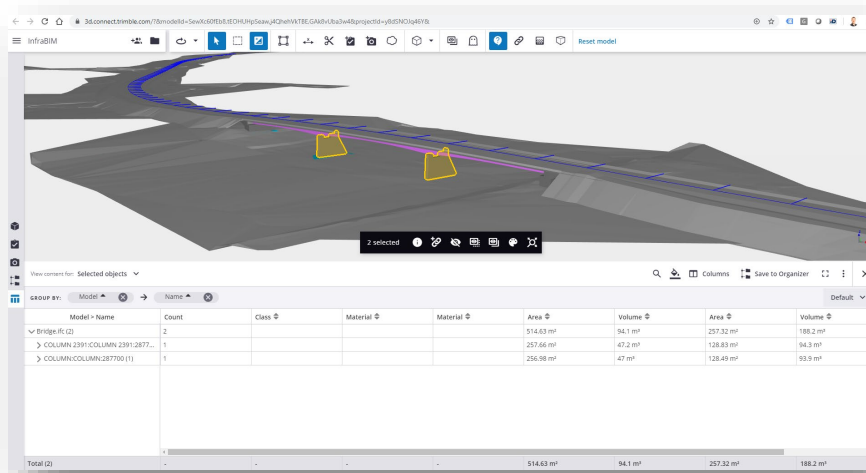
3d.connect.trimble.com/?&modelId=SewXc60fEb8.tEOHUHpSeaw,j4QhehVkT8E.GAk8vUba3w4&projectId=y8dSNOJq46Y&

InfraBIM

Reset model

2 selected

View content for: Selected objects

Columns Save to Organizer

GROUP BY: Model Name

Default

| Model > Name | Count | Class | Material | Material | Area | Volume | Area | Volume |
|---|---|---|---|---|---|---|---|---|
| Bridge.ifc (2) | 2 | | | | 514.63 m² | 94.1 m³ | 257.32 m² | 188.2 m³ |
| COLUMN 2391:COLUMN 2391:2877... | 1 | | | | 257.66 m² | 47.2 m³ | 128.83 m² | 94.3 m³ |
| COLUMN:COLUMN:287700 (1) | 1 | | | | 256.98 m² | 47 m³ | 128.49 m² | 93.9 m³ |
| Total (2) | - | - | - | - | 514.63 m² | 94.1 m³ | 257.32 m² | 188.2 m³ |